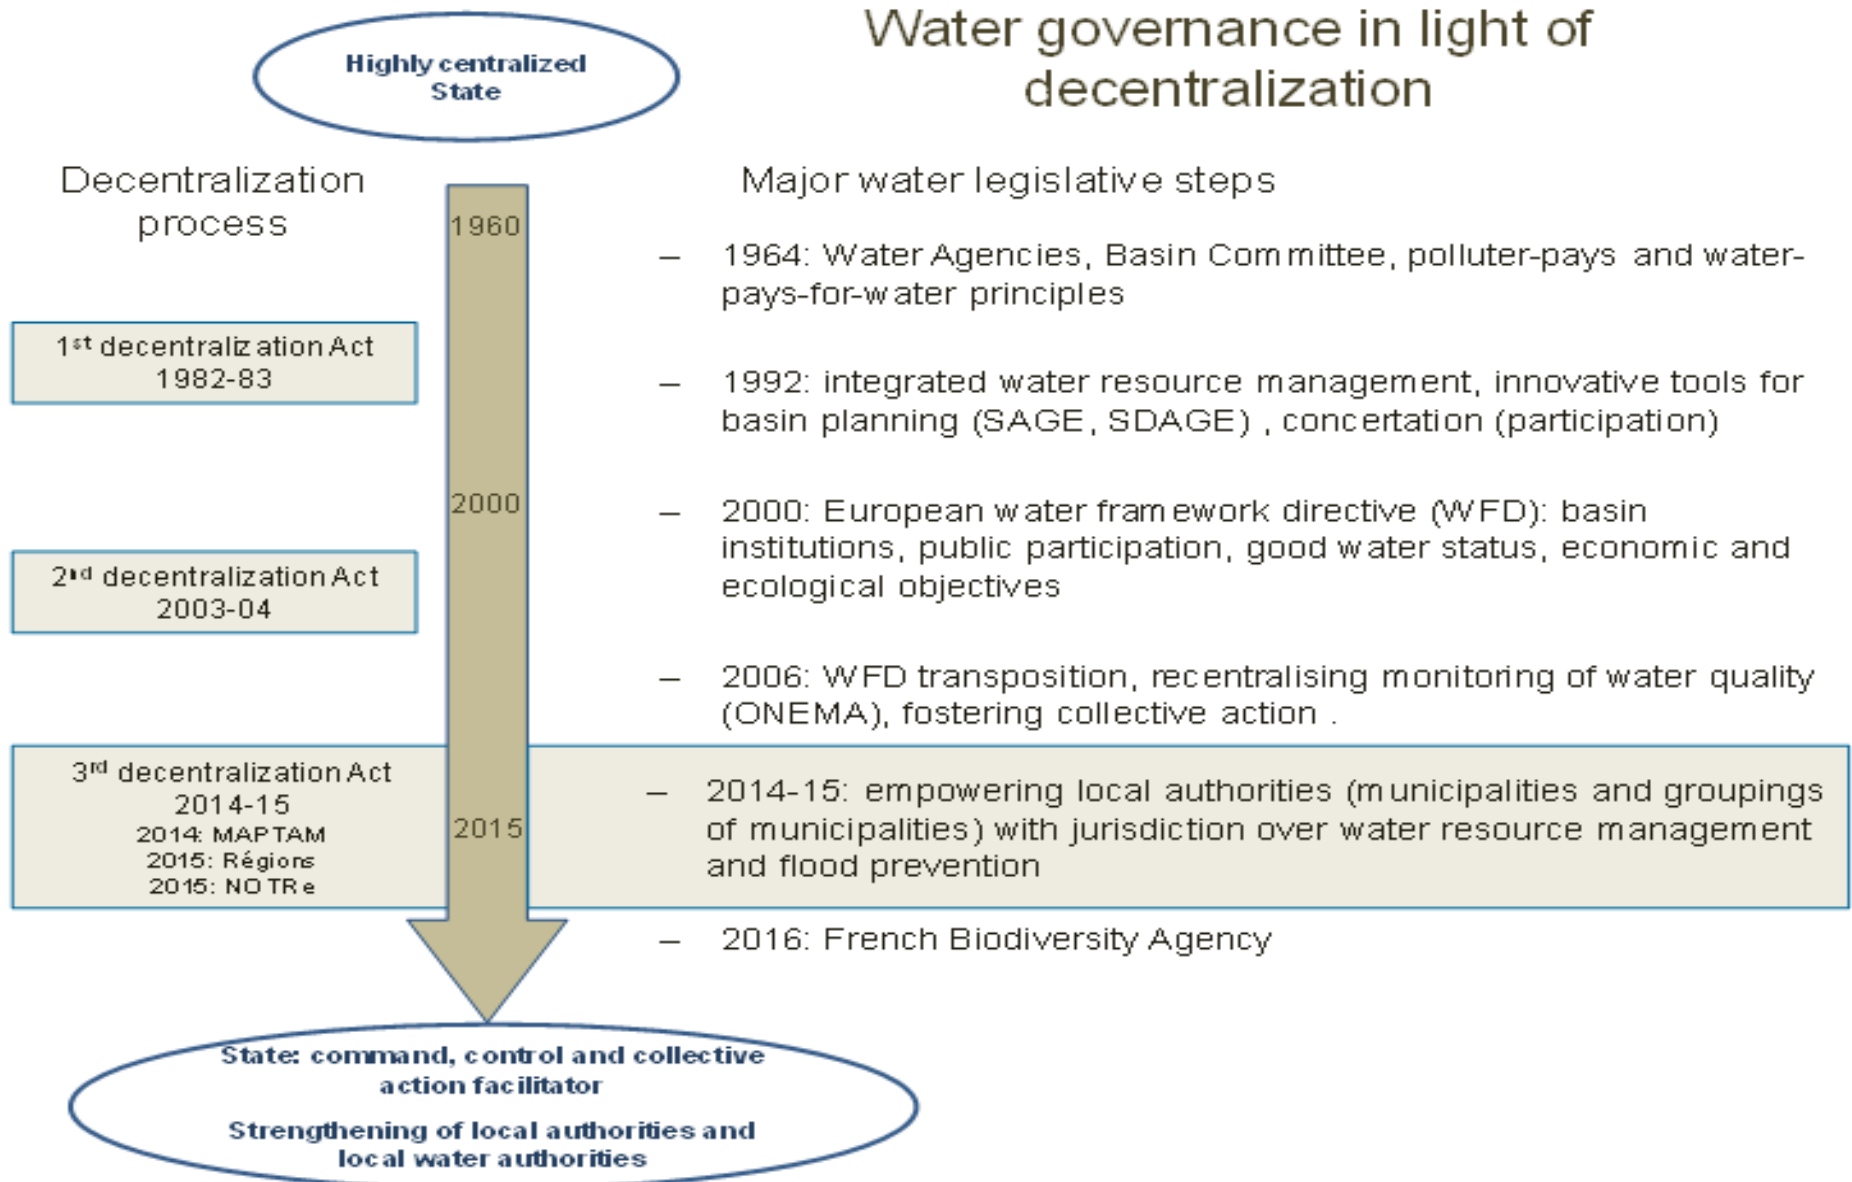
Highly centralized State

Water governance in light of decentralization

Decentralization process

1960

Major water legislative steps

– 1964: Water Agencies, Basin Committee, polluter-pays and water-pays-for-water principles

1$^{st}$ decentralization Act 1982-83

– 1992: integrated water resource management, innovative tools for basin planning (SAGE, SDAGE) , concertation (participation)

2000

– 2000: European water framework directive (WFD): basin institutions, public participation, good water status, economic and ecological objectives

2$^{nd}$ decentralization Act 2003-04

– 2006: WFD transposition, recentralising monitoring of water quality (ONEMA), fostering collective action .

3$^{rd}$ decentralization Act 2014-15
2014: MAPTAM
2015: Régions
2015: NOTRe

2015

– 2014-15: empowering local authorities (municipalities and groupings of municipalities) with jurisdiction over water resource management and flood prevention

– 2016: French Biodiversity Agency

State: command, control and collective action facilitator

Strengthening of local authorities and local water authorities